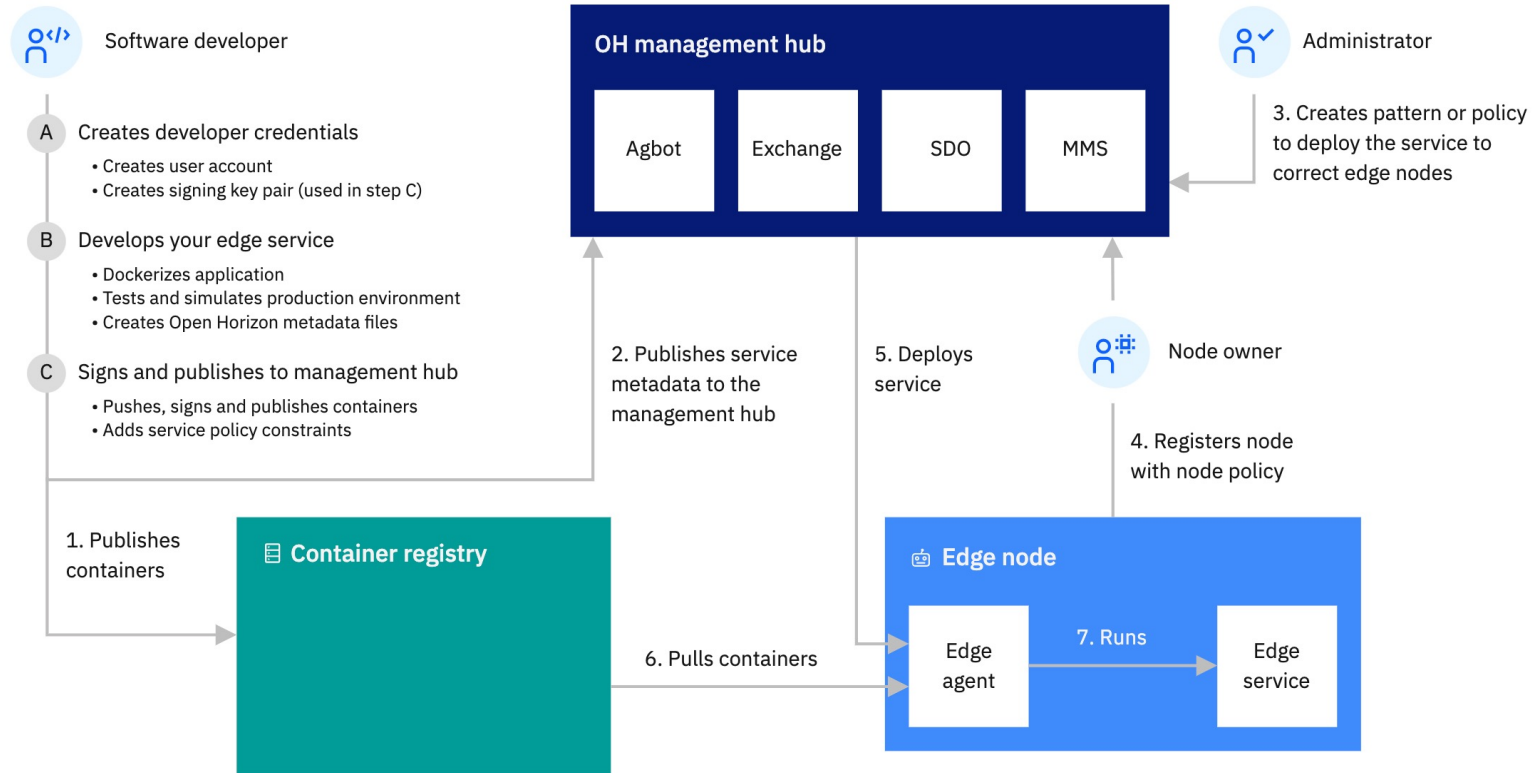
Software developer

A Creates developer credentials
• Creates user account
• Creates signing key pair (used in step C)

B Develops your edge service
• Dockerizes application
• Tests and simulates production environment
• Creates Open Horizon metadata files

C Signs and publishes to management hub
• Pushes, signs and publishes containers
• Adds service policy constraints

OH management hub

Agbot

Exchange

SDO

MMS

Administrator

3. Creates pattern or policy to deploy the service to correct edge nodes

2. Publishes service metadata to the management hub

5. Deploys service

Node owner

4. Registers node with node policy

1. Publishes containers

Container registry

6. Pulls containers

Edge node

Edge agent

7. Runs

Edge service